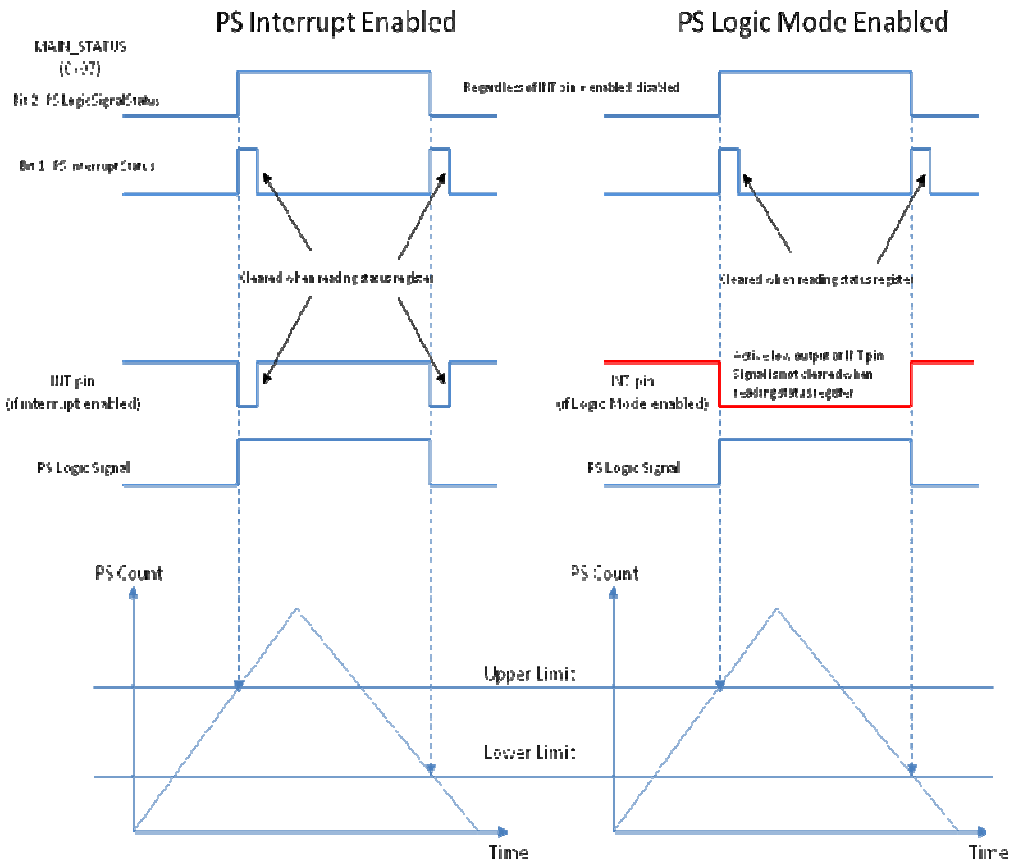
PS Interrupt Enabled

PS Logic Mode Enabled

MAIN_STATUS (0x07)

Bit 2: PS LogicSignalStatus

Regardless of INT pin = enabled/disabled

Bit 1: PS InterruptStatus

Cleared when reading status register

Cleared when reading status register

INT pin (if interrupt enabled)

INT pin (if Logic Mode enabled)

Active low output of INT pin Signal is not cleared when reading status register

PS Logic Signal

PS Logic Signal

PS Count

PS Count

Upper Limit

Lower Limit

Time

Time